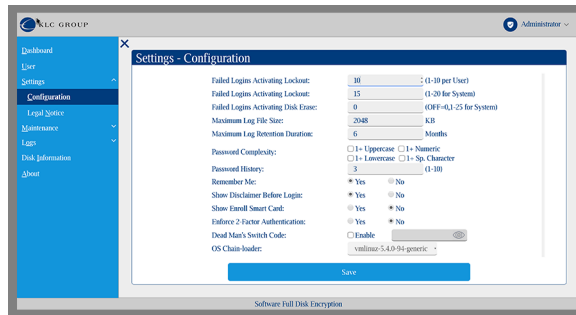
KLC GROUP

Administrator

Dashboard
User
Settings
Configuration
Legal Notice
Maintenance
Logs
Disk Information
About

Settings - Configuration

| | | |
|---|---|---|
| Failed Logins Activating Lockout: | 10 | (1-10 per User) |
| Failed Logins Activating Lockout: | 15 | (1-20 for System) |
| Failed Logins Activating Disk Erase: | 0 | (OFF=0,1-25 for System) |
| Maximum Log File Size: | 2048 | KB |
| Maximum Log Retention Duration: | 6 | Months |
| Password Complexity: | 1+ Uppercase 1+ Numeric 1+ Lowercase 1+ Sp. Character | |
| Password History: | 3 | (1-10) |
| Remember Me: | Yes No | |
| Show Disclaimer Before Login: | Yes No | |
| Show Enroll Smart Card: | Yes No | |
| Enforce 2-Factor Authentication: | Yes No | |
| Dead Man's Switch Code: | Enable | |
| OS Chain-loader: | vmlinuz-5.4.0-94-generic | |

Save

Software Full Disk Encryption